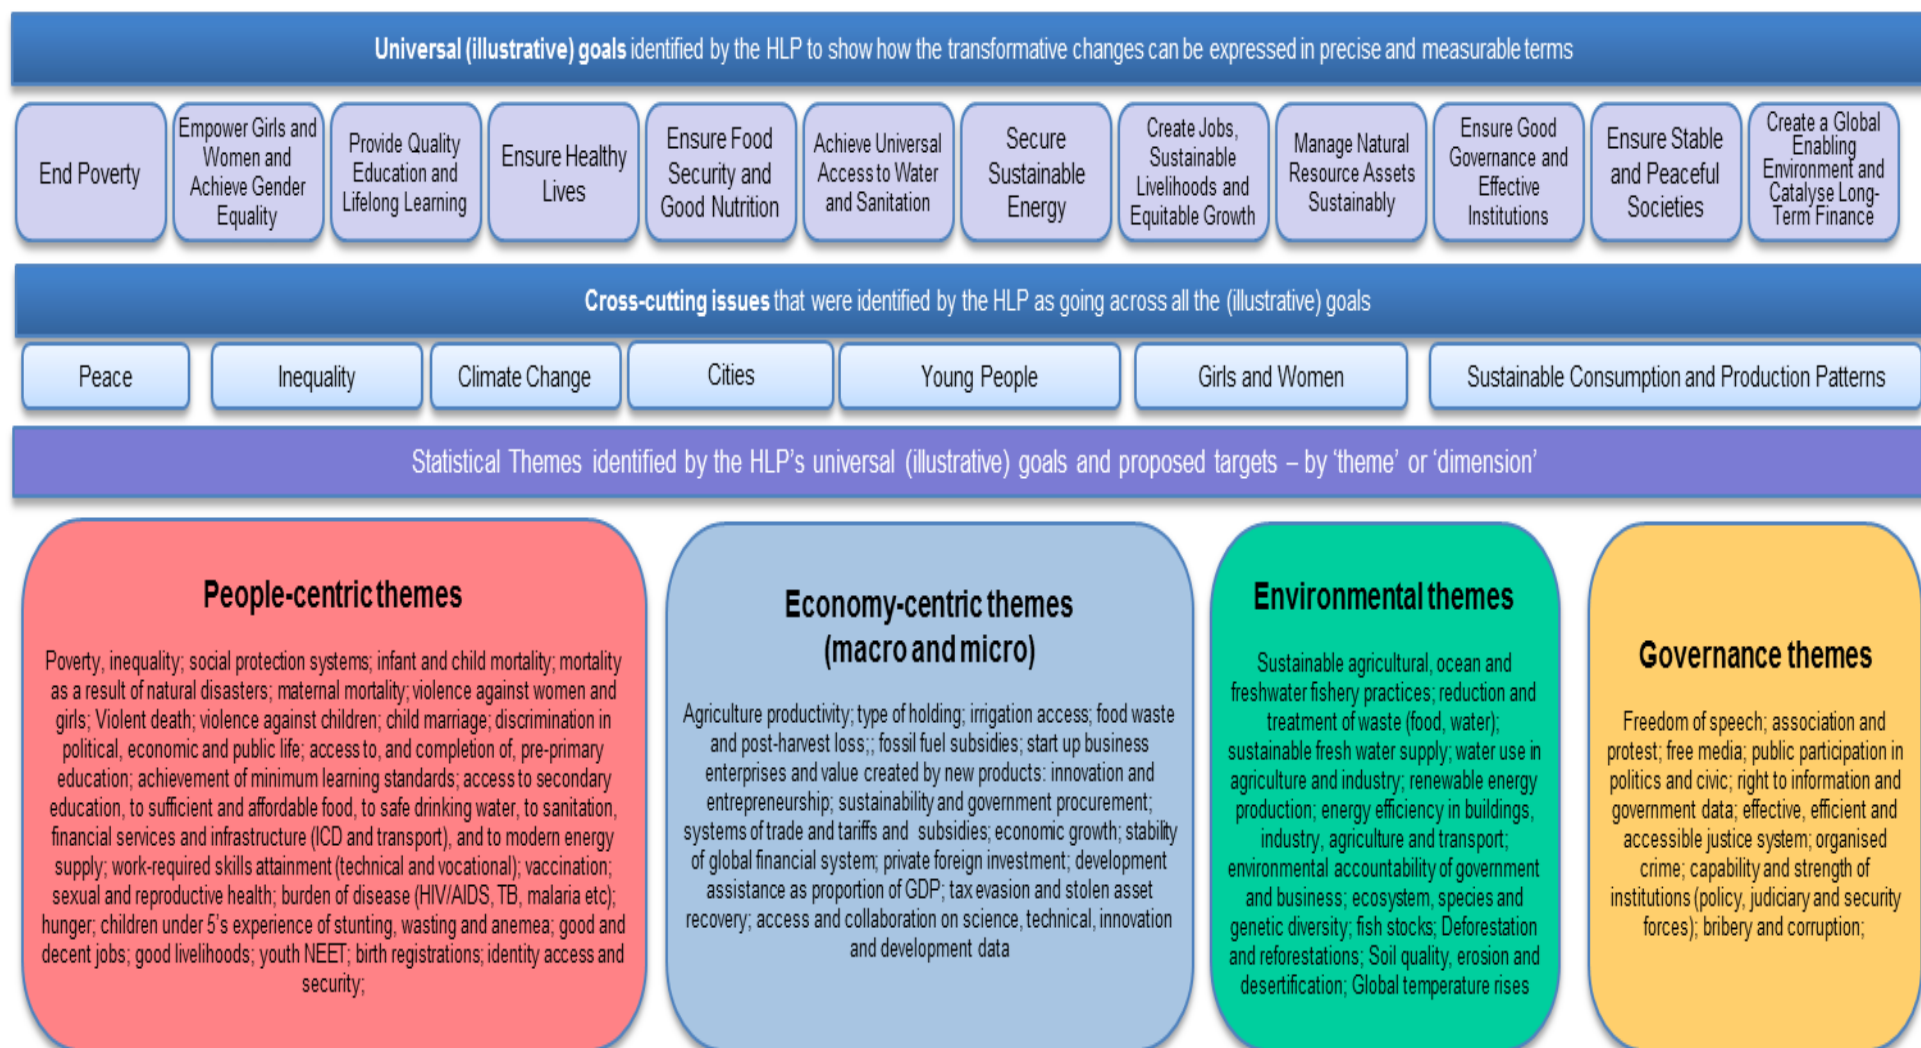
**Universal (illustrative) goals** identified by the HLP to show how the transformative changes can be expressed in precise and measurable terms

End Poverty

Empower Girls and Women and Achieve Gender Equality

Provide Quality Education and Lifelong Learning

Ensure Healthy Lives

Ensure Food Security and Good Nutrition

Achieve Universal Access to Water and Sanitation

Secure Sustainable Energy

Create Jobs, Sustainable Livelihoods and Equitable Growth

Manage Natural Resource Assets Sustainably

Ensure Good Governance and Effective Institutions

Ensure Stable and Peaceful Societies

Create a Global Enabling Environment and Catalyse Long-Term Finance

**Cross-cutting issues** that were identified by the HLP as going across all the (illustrative) goals

Peace

Inequality

Climate Change

Cities

Young People

Girls and Women

Sustainable Consumption and Production Patterns

Statistical Themes identified by the HLP's universal (illustrative) goals and proposed targets – by 'theme' or 'dimension'

**People-centric themes**

Poverty, inequality; social protection systems; infant and child mortality; mortality as a result of natural disasters; maternal mortality; violence against women and girls; Violent death; violence against children; child marriage; discrimination in political, economic and public life; access to, and completion of, pre-primary education; achievement of minimum learning standards; access to secondary education, to sufficient and affordable food, to safe drinking water, to sanitation, financial services and infrastructure (ICD and transport), and to modern energy supply; work-required skills attainment (technical and vocational); vaccination; sexual and reproductive health; burden of disease (HIV/AIDS, TB, malaria etc); hunger; children under 5's experience of stunting, wasting and anemea; good and decent jobs; good livelihoods; youth NEET; birth registrations; identity access and security;

**Economy-centric themes (macro and micro)**

Agriculture productivity; type of holding; irrigation access; food waste and post-harvest loss;; fossil fuel subsidies; start up business enterprises and value created by new products: innovation and entrepreneurship; sustainability and government procurement; systems of trade and tariffs and subsidies; economic growth; stability of global financial system; private foreign investment; development assistance as proportion of GDP; tax evasion and stolen asset recovery; access and collaboration on science, technical, innovation and development data

**Environmental themes**

Sustainable agricultural, ocean and freshwater fishery practices; reduction and treatment of waste (food, water); sustainable fresh water supply; water use in agriculture and industry; renewable energy production; energy efficiency in buildings, industry, agriculture and transport; environmental accountability of government and business; ecosystem, species and genetic diversity; fish stocks; Deforestation and reforestations; Soil quality, erosion and desertification; Global temperature rises

**Governance themes**

Freedom of speech; association and protest; free media; public participation in politics and civic; right to information and government data; effective, efficient and accessible justice system; organised crime; capability and strength of institutions (policy, judiciary and security forces); bribery and corruption;